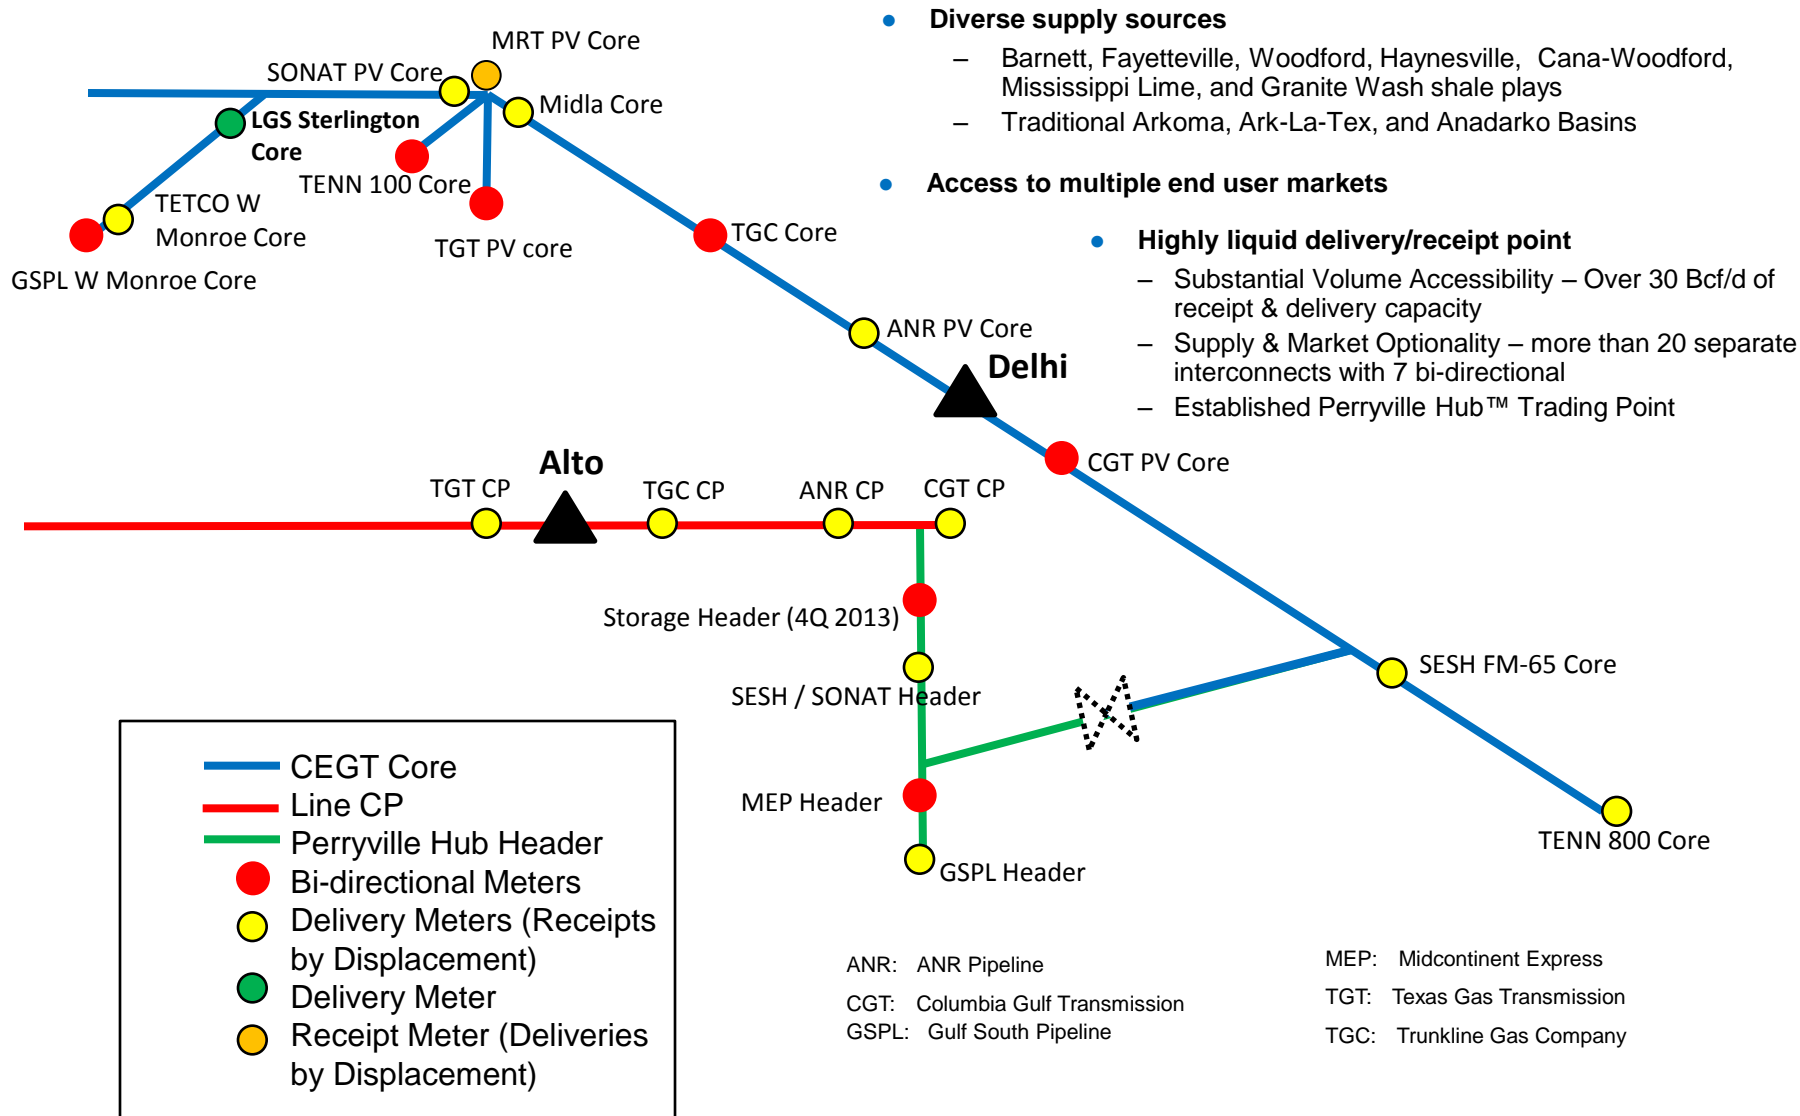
MRT PV Core
SONAT PV Core
Midla Core
LGS Sterlington Core
TENN 100 Core
TETCO W Monroe Core
TGT PV core
GSPL W Monroe Core
TGC Core
ANR PV Core
Delhi
CGT PV Core
Alto
TGT CP
TGC CP
ANR CP
CGT CP
Storage Header (4Q 2013)
SESH / SONAT Header
MEP Header
GSPL Header
SESH FM-65 Core
TENN 800 Core

- Diverse supply sources
  - Barnett, Fayetteville, Woodford, Haynesville, Cana-Woodford, Mississippi Lime, and Granite Wash shale plays
  - Traditional Arkoma, Ark-La-Tex, and Anadarko Basins
- Access to multiple end user markets
- Highly liquid delivery/receipt point
  - Substantial Volume Accessibility – Over 30 Bcf/d of receipt & delivery capacity
  - Supply & Market Optionality – more than 20 separate interconnects with 7 bi-directional
  - Established Perryville Hub™ Trading Point

CEGT Core
Line CP
Perryville Hub Header
Bi-directional Meters
Delivery Meters (Receipts by Displacement)
Delivery Meter
Receipt Meter (Deliveries by Displacement)

ANR: ANR Pipeline
CGT: Columbia Gulf Transmission
GSPL: Gulf South Pipeline

MEP: Midcontinent Express
TGT: Texas Gas Transmission
TGC: Trunkline Gas Company